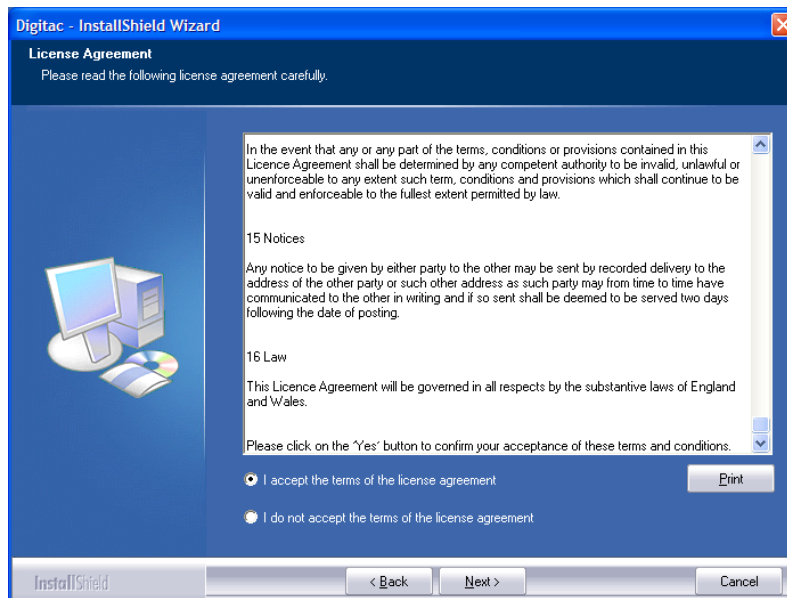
Digitac - InstallShield Wizard

License Agreement

Please read the following license agreement carefully.

In the event that any or any part of the terms, conditions or provisions contained in this Licence Agreement shall be determined by any competent authority to be invalid, unlawful or unenforceable to any extent such term, conditions and provisions which shall continue to be valid and enforceable to the fullest extent permitted by law.

15 Notices

Any notice to be given by either party to the other may be sent by recorded delivery to the address of the other party or such other address as such party may from time to time have communicated to the other in writing and if so sent shall be deemed to be served two days following the date of posting.

16 Law

This Licence Agreement will be governed in all respects by the substantive laws of England and Wales.

Please click on the 'Yes' button to confirm your acceptance of these terms and conditions.

I accept the terms of the license agreement

Print

I do not accept the terms of the license agreement

InstallShield

< Back

Next >

Cancel